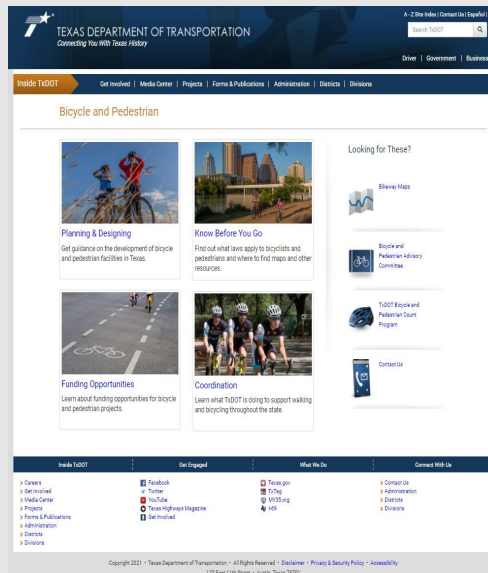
TEXAS DEPARTMENT OF TRANSPORTATION
Connecting You With Texas History

A - Z Site Index | Contact Us | Español |

Search TxDOT

Driver | Government | Business

Inside TxDOT

Get Involved | Media Center | Projects | Forms & Publications | Administration | Districts | Divisions

Bicycle and Pedestrian

Planning & Designing

Get guidance on the development of bicycle and pedestrian facilities in Texas.

Know Before You Go

Find out what laws apply to bicyclists and pedestrians and where to find maps and other resources.

Funding Opportunities

Learn about funding opportunities for bicycle and pedestrian projects.

Coordination

Learn what TxDOT is doing to support walking and bicycling throughout the state.

Looking for These?

Bikeway Maps

Bicycle and Pedestrian Advisory Committee

TxDOT Bicycle and Pedestrian Count Program

Contact Us

Inside TxDOT

Careers
Get Involved
Media Center
Projects
Forms & Publications
Administration
Districts
Divisions

Get Engaged

Facebook
Twitter
YouTube
Texas Highways Magazine
Get Involved

What We Do

Texas.gov
TxTag
MY35.org
I-69

Connect With Us

Contact Us
Administration
Districts
Divisions

Copyright 2021 · Texas Department of Transportation · All Rights Reserved · Disclaimer · Privacy & Security Policy · Accessibility
125 East 11th Street · Austin, Texas 78701